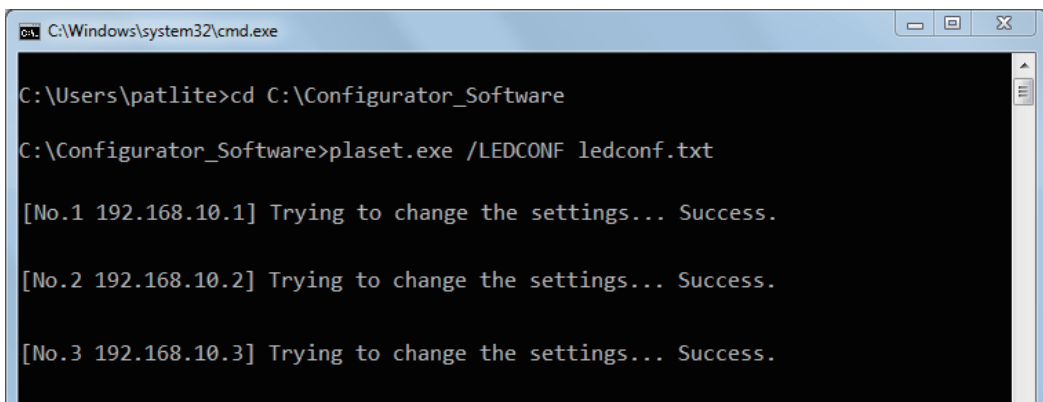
C:\Windows\system32\cmd.exe

C:\Users\patlite>cd C:\Configurator_Software

C:\Configurator_Software>plaset.exe /LEDCONF ledconf.txt

[No.1 192.168.10.1] Trying to change the settings... Success.

[No.2 192.168.10.2] Trying to change the settings... Success.

[No.3 192.168.10.3] Trying to change the settings... Success.